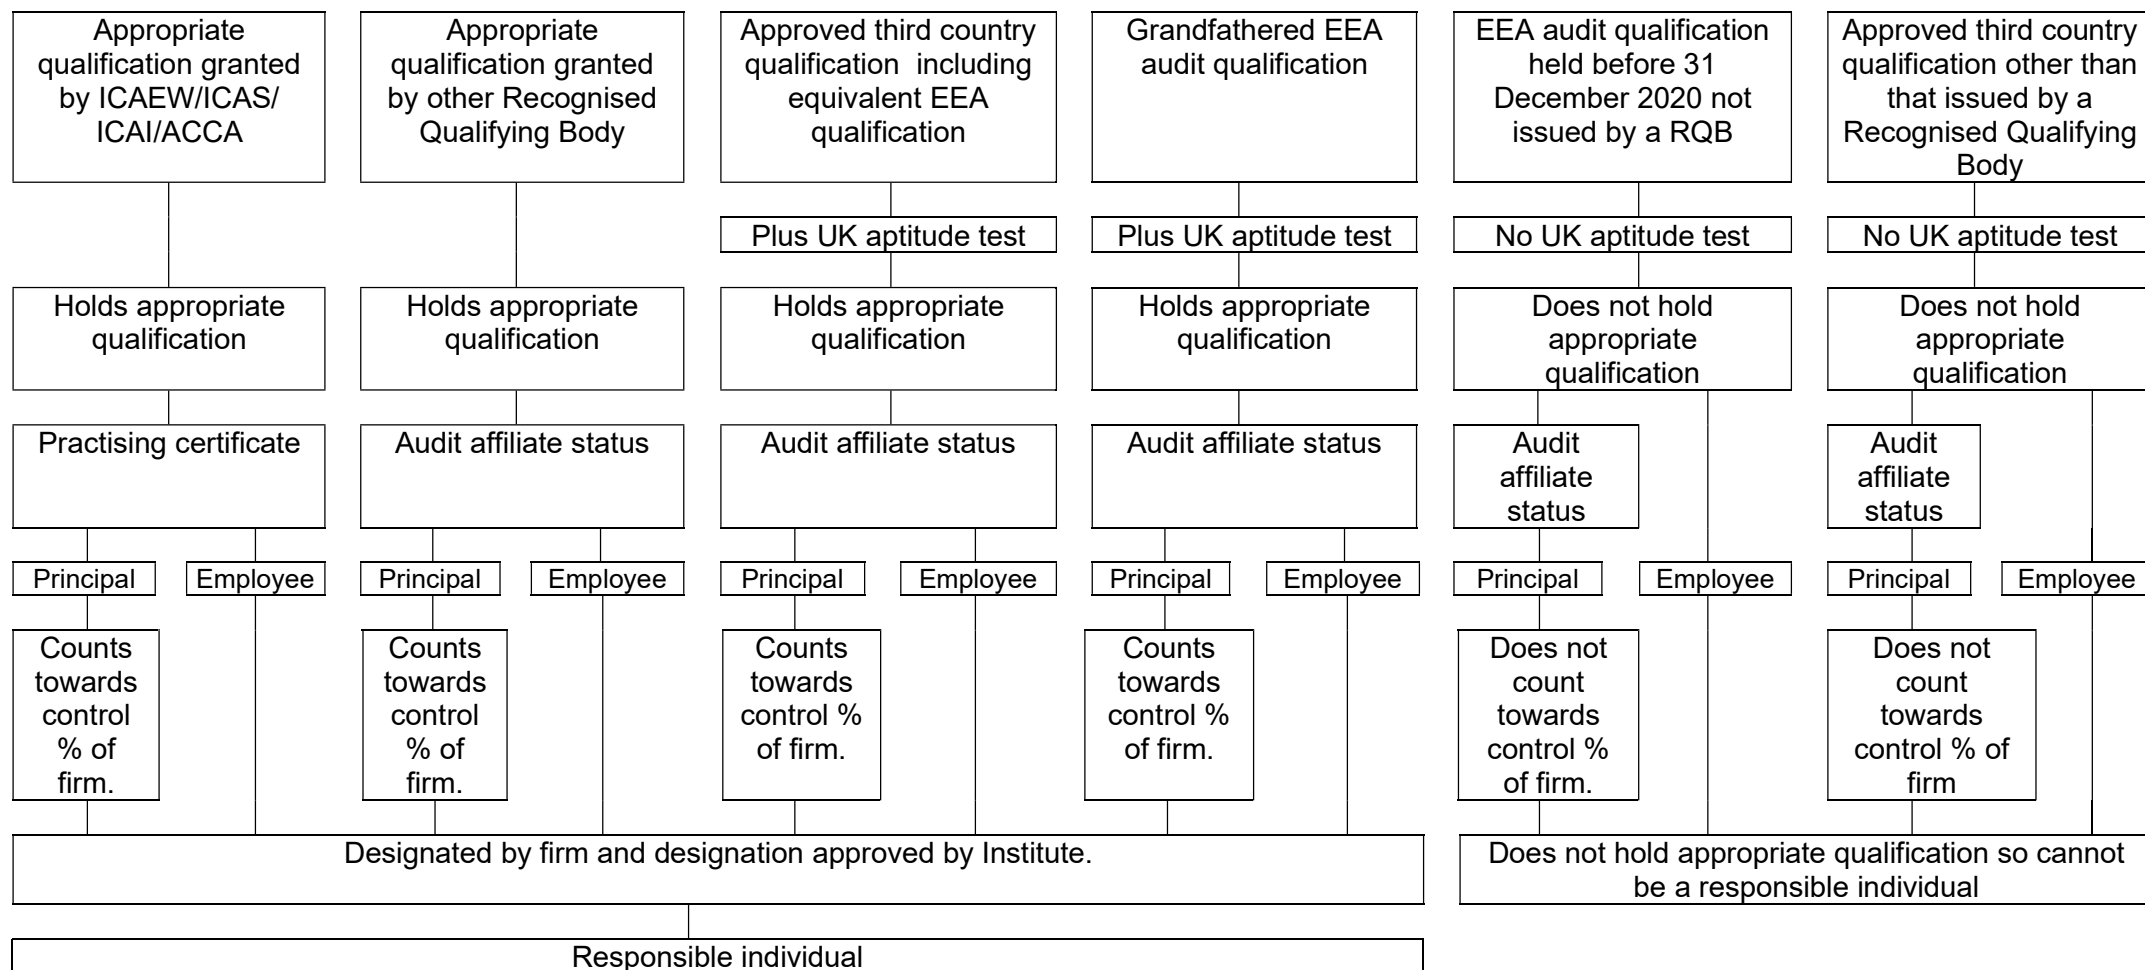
Appropriate qualification granted by ICAEW/ICAS/ ICAI/ACCA

Holds appropriate qualification

Practising certificate

Principal

Employee

Counts towards control % of firm.

Appropriate qualification granted by other Recognised Qualifying Body

Holds appropriate qualification

Audit affiliate status

Principal

Employee

Counts towards control % of firm.

Approved third country qualification including equivalent EEA qualification

Plus UK aptitude test

Holds appropriate qualification

Audit affiliate status

Principal

Employee

Counts towards control % of firm.

Grandfathered EEA audit qualification

Plus UK aptitude test

Holds appropriate qualification

Audit affiliate status

Principal

Employee

Counts towards control % of firm.

EEA audit qualification held before 31 December 2020 not issued by a RQB

No UK aptitude test

Does not hold appropriate qualification

Audit affiliate status

Principal

Employee

Does not count towards control % of firm.

Approved third country qualification other than that issued by a Recognised Qualifying Body

No UK aptitude test

Does not hold appropriate qualification

Audit affiliate status

Principal

Employee

Does not count towards control % of firm

Designated by firm and designation approved by Institute.

Does not hold appropriate qualification so cannot be a responsible individual

Responsible individual